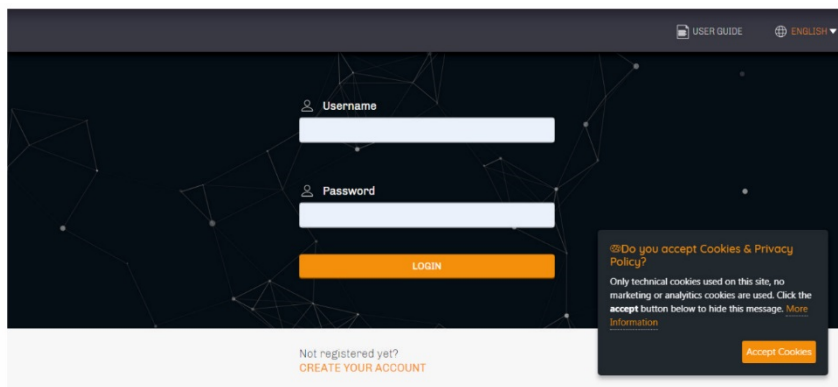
USER GUIDE

ENGLISH

Username

Password

LOGIN

Not registered yet?
CREATE YOUR ACCOUNT

Do you accept Cookies & Privacy Policy?

Only technical cookies used on this site, no marketing or analytics cookies are used. Click the **accept** button below to hide this message. More Information

Accept Cookies